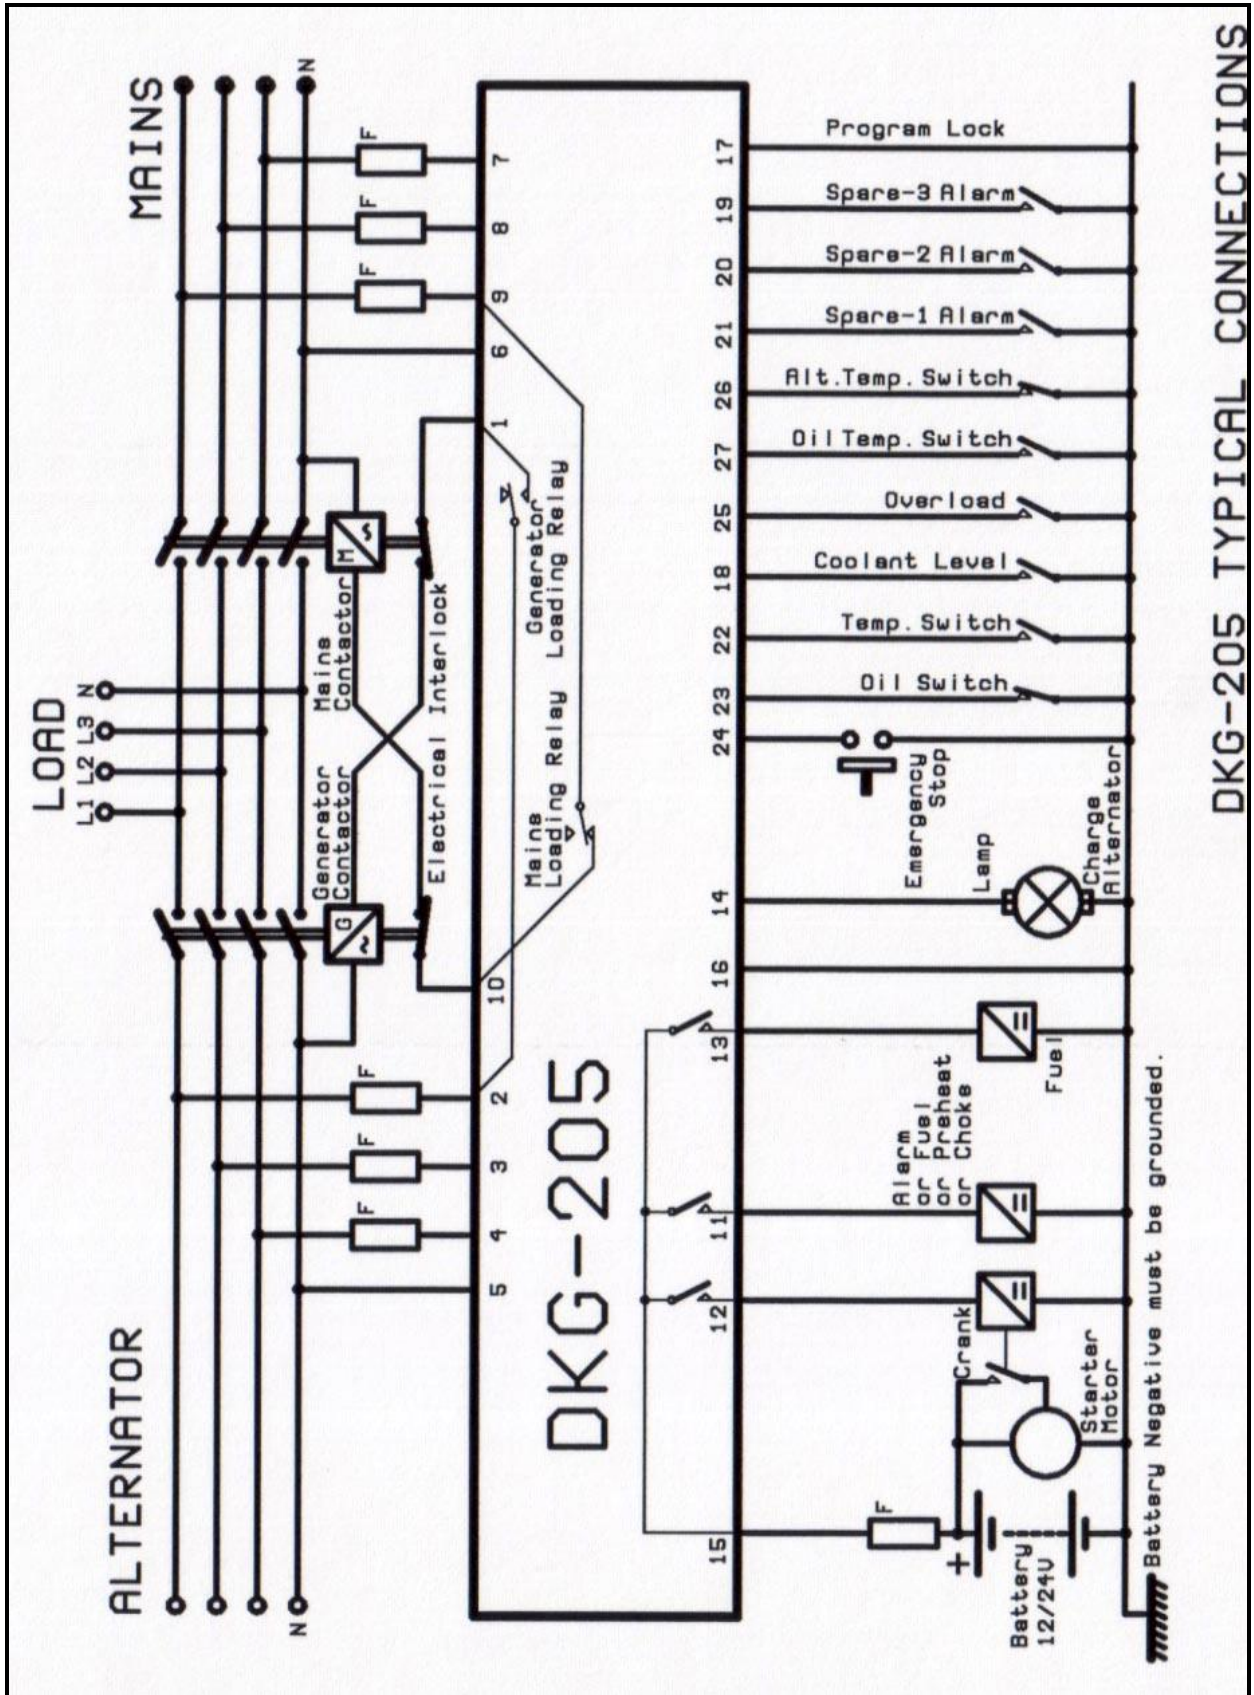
DKG-205 TYPICAL CONNECTIONS

MAINS

N

F

F

F

7

8

9

6

1

LOAD

L1 L2 L3 N

Maine Contactor

Generator Contactor

Electrical Interlock

Generator Loading Relay

Maine Loading Relay

10

2

3

4

5

F

F

F

N

ALTERNATOR

DKG-205

17 Program Lock

19 Spare-3 Alarm

20 Spare-2 Alarm

21 Spare-1 Alarm

26 Alt.Temp. Switch

27 Oil Temp. Switch

25 Overload

18 Coolant Level

22 Temp. Switch

23 Oil Switch

24

Emergency Stop

14

Lamp

Charge Alternator

16

13

Fuel

11

Alarm or Fuel or Preheat or Choke

12

Crank

Starter Motor

15

F

+

Battery 12/24V

Battery Negative must be grounded.